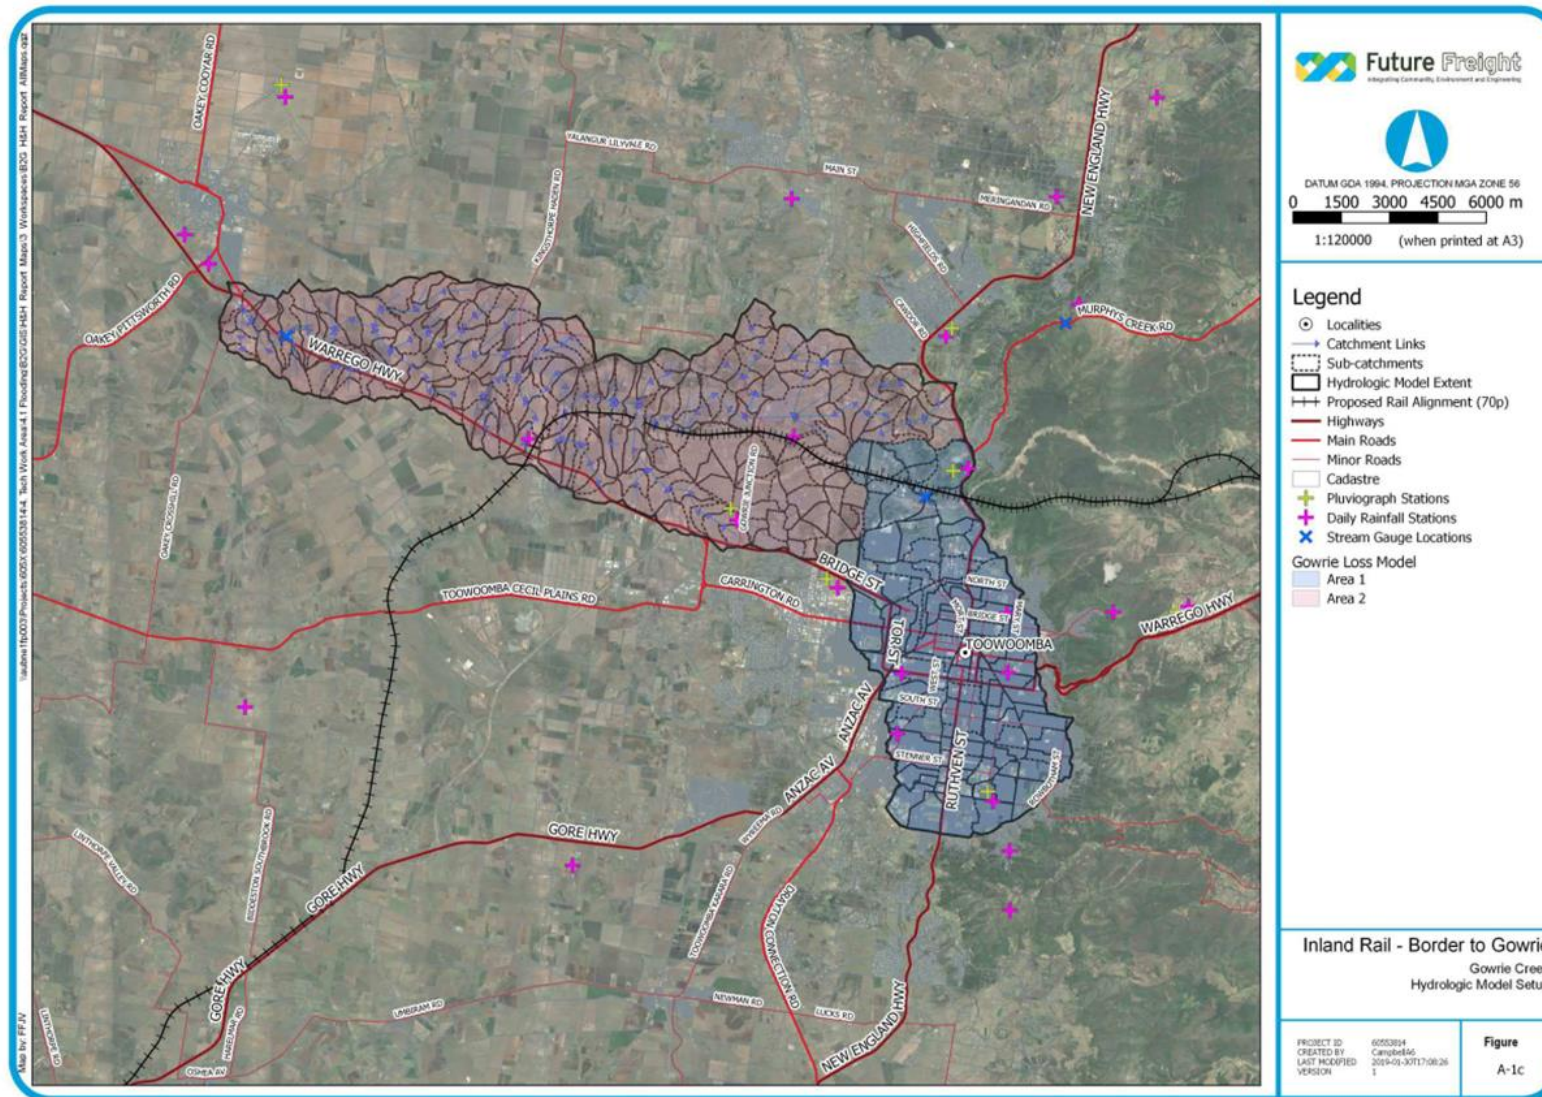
Future Freight
Integrating Community, Environment and Engineering

DATUM GDA 1994, PROJECTION MGA ZONE 56
0 1500 3000 4500 6000 m
1:120000 (when printed at A3)

Legend
Localities
Catchment Links
Sub-catchments
Hydrologic Model Extent
Proposed Rail Alignment (70p)
Highways
Main Roads
Minor Roads
Cadastre
Pluviograph Stations
Daily Rainfall Stations
Stream Gauge Locations
Gowrie Loss Model
Area 1
Area 2

Inland Rail - Border to Gowri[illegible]
Gowrie Cree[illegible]
Hydrologic Model Setu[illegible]

PROJECT ID 60553814
CREATED BY CampbellA6
LAST MODIFIED 2019-01-30T17:08:26
VERSION 1

Figure
A-1c

OAKEY COOYAR RD
YALANGUR LILYVALE RD
MAIN ST
NEW ENGLAND HWY
MERINGANDAN RD
KINGSTHORPE HADEN RD
HIGHFIELDS RD
OAKEY PITTSWORTH RD
CAWDOR RD
MURPHYS CREEK RD
WARREGO HWY
GOWRIE JUNCTION RD
OAKEY CROSSHILL RD
BRIDGE ST
CARRINGTON RD
TOOWOOMBA CECIL PLAINS RD
NORTH ST
TOOWOOMBA
WARREGO HWY
TOR ST
WEST ST
SOUTH ST
ANZAC AV
ANZAC AV
STENNER ST
RUTHVEN ST
GORE HWY
GORE HWY
GORE HWY
DRAYTON CONNECTION RD
NEW ENGLAND HWY
NEWMAN RD
LUCKS RD
UMBIRAM RD
OSHEA AV
Map by: FFJV